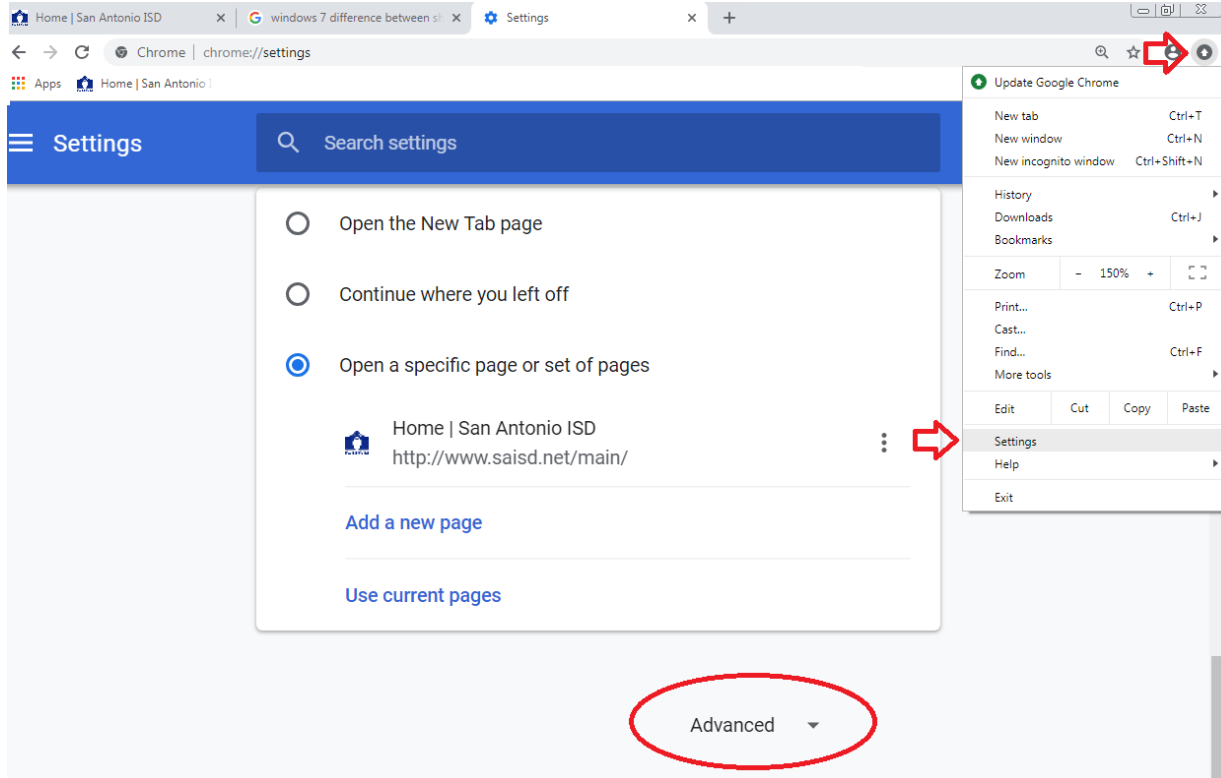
Home | San Antonio ISD ×
windows 7 difference between sh ×
Settings ×
+

Chrome | chrome://settings

Apps
Home | San Antonio I

Settings
Search settings

Open the New Tab page

Continue where you left off

Open a specific page or set of pages

Home | San Antonio ISD
http://www.saisd.net/main/

Add a new page

Use current pages

Advanced

Update Google Chrome

New tab Ctrl+T
New window Ctrl+N
New incognito window Ctrl+Shift+N

History
Downloads Ctrl+J
Bookmarks

Zoom - 150% +

Print... Ctrl+P
Cast...
Find... Ctrl+F
More tools

Edit Cut Copy Paste

Settings
Help

Exit